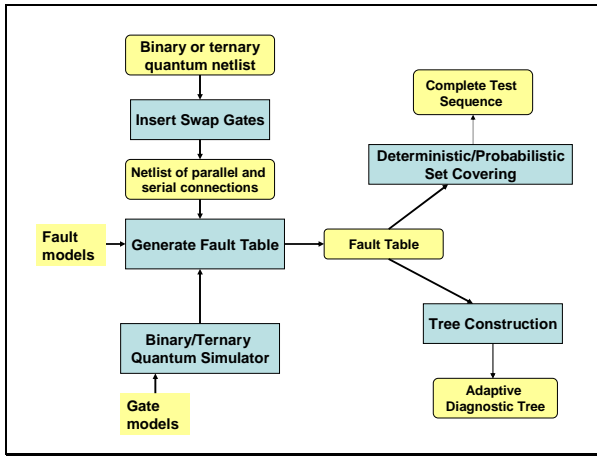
Binary or ternary quantum netlist

Insert Swap Gates

Netlist of parallel and serial connections

Fault models

Generate Fault Table

Binary/Ternary Quantum Simulator

Gate models

Complete Test Sequence

Deterministic/Probabilistic Set Covering

Fault Table

Tree Construction

Adaptive Diagnostic Tree